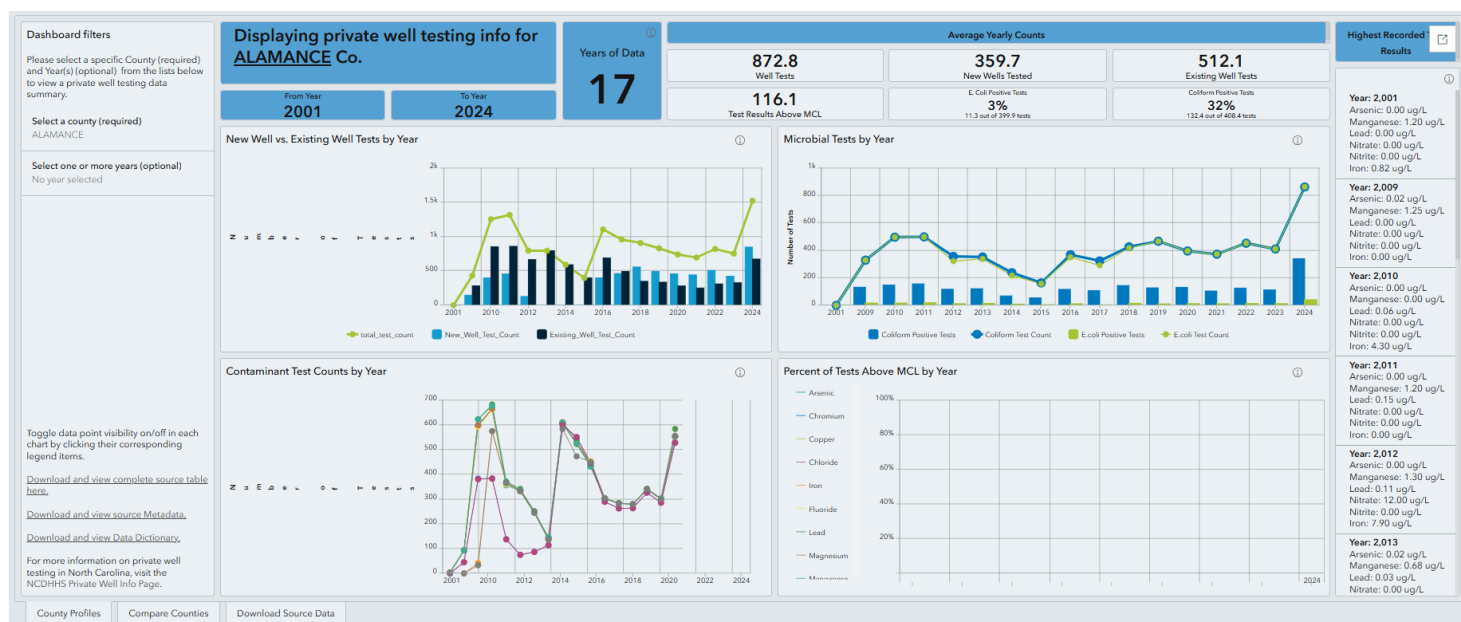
Dashboard filters

Please select a specific County (required) and Year(s) (optional) from the lists below to view a private well testing data summary.

Select a county (required)
ALAMANCE

Select one or more years (optional)
No year selected

Toggle data point visibility on/off in each chart by clicking their corresponding legend items.

Download and view complete source table here.

Download and view source Metadata.

Download and view Data Dictionary.

For more information on private well testing in North Carolina, visit the NCDHHS Private Well Info Page.

Displaying private well testing info for ALAMANCE Co.

From Year
2001

To Year
2024

Years of Data
17

Average Yearly Counts

872.8
Well Tests

359.7
New Wells Tested

512.1
Existing Well Tests

116.1
Test Results Above MCL

E. Coli Positive Tests
3%
11.3 out of 399.9 tests

Coliform Positive Tests
32%
132.4 out of 408.4 tests

Highest Recorded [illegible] Results

Year: 2,001
Arsenic: 0.00 ug/L
Manganese: 1.20 ug/L
Lead: 0.00 ug/L
Nitrate: 0.00 ug/L
Nitrite: 0.00 ug/L
Iron: 0.82 ug/L

Year: 2,009
Arsenic: 0.02 ug/L
Manganese: 1.25 ug/L
Lead: 0.00 ug/L
Nitrate: 0.00 ug/L
Nitrite: 0.00 ug/L
Iron: 0.00 ug/L

Year: 2,010
Arsenic: 0.00 ug/L
Manganese: 0.00 ug/L
Lead: 0.06 ug/L
Nitrate: 0.00 ug/L
Nitrite: 0.00 ug/L
Iron: 4.30 ug/L

Year: 2,011
Arsenic: 0.00 ug/L
Manganese: 1.20 ug/L
Lead: 0.15 ug/L
Nitrate: 0.00 ug/L
Nitrite: 0.00 ug/L
Iron: 0.00 ug/L

Year: 2,012
Arsenic: 0.00 ug/L
Manganese: 1.30 ug/L
Lead: 0.11 ug/L
Nitrate: 12.00 ug/L
Nitrite: 0.00 ug/L
Iron: 7.90 ug/L

Year: 2,013
Arsenic: 0.02 ug/L
Manganese: 0.68 ug/L
Lead: 0.03 ug/L
Nitrate: 0.00 ug/L

New Well vs. Existing Well Tests by Year
Number of Tests
2k
1.5k
1k
500
0
2001 2010 2012 2014 2016 2018 2020 2022 2024
total_test_count New_Well_Test_Count Existing_Well_Test_Count

Microbial Tests by Year
Number of Tests
1k
800
600
400
200
0
2001 2009 2010 2011 2012 2013 2014 2015 2016 2017 2018 2019 2020 2021 2022 2023 2024
Coliform Positive Tests Coliform Test Count E.coli Positive Tests E.coli Test Count

Contaminant Test Counts by Year
Number of Tests
700
600
500
400
300
200
100
0
2001 2010 2012 2014 2016 2018 2020 2022 2024

Percent of Tests Above MCL by Year
Arsenic
Chromium
Copper
Chloride
Iron
Fluoride
Lead
Magnesium
Manganese
100%
80%
60%
40%
20%
2024

County Profiles
Compare Counties
Download Source Data